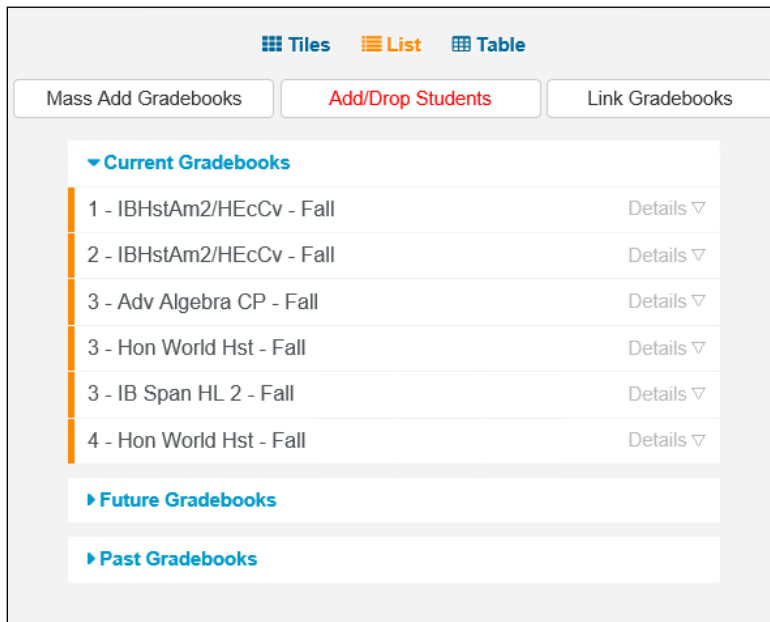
Tiles List Table

Mass Add Gradebooks
Add/Drop Students
Link Gradebooks

Current Gradebooks

1 - IBHstAm2/HEcCv - Fall Details ▽
2 - IBHstAm2/HEcCv - Fall Details ▽
3 - Adv Algebra CP - Fall Details ▽
3 - Hon World Hst - Fall Details ▽
3 - IB Span HL 2 - Fall Details ▽
4 - Hon World Hst - Fall Details ▽

Future Gradebooks

Past Gradebooks